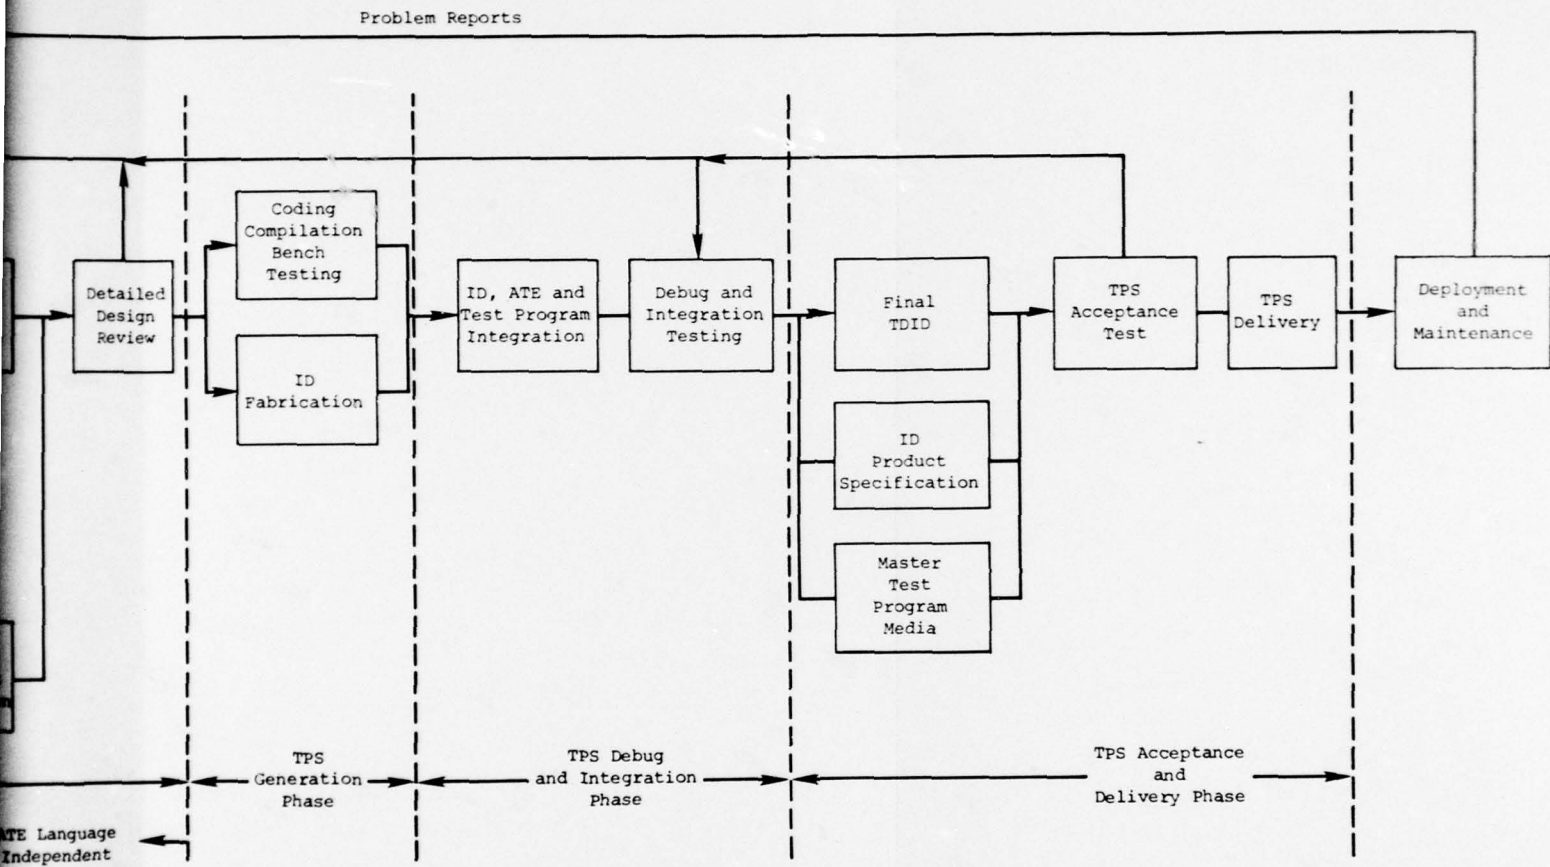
Problem Reports

Detailed Design Review

Coding Compilation Bench Testing

ID Fabrication

ID, ATE and Test Program Integration

Debug and Integration Testing

Final TDID

ID Product Specification

Master Test Program Media

TPS Acceptance Test

TPS Delivery

Deployment and Maintenance

TPS Generation Phase

TPS Debug and Integration Phase

TPS Acceptance and Delivery Phase

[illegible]TE Language Independent